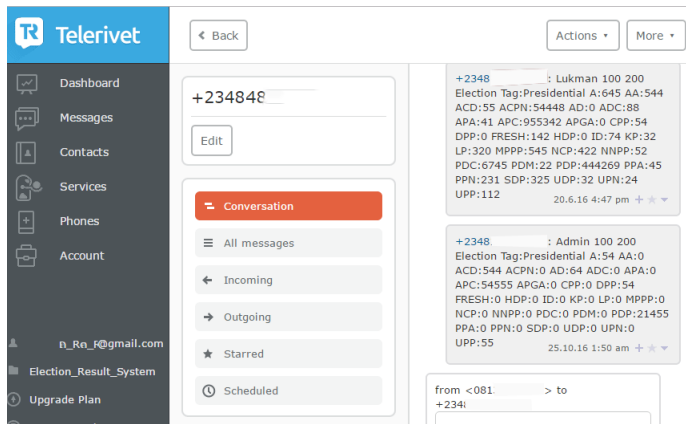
Telerivet

Dashboard
Messages
Contacts
Services
Phones
Account

Ð_Rŋ_F@gmail.com
Election_Result_System
Upgrade Plan

Back

Actions ▾
More ▾

+234848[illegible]
Edit

Conversation
All messages
Incoming
Outgoing
Starred
Scheduled

+2348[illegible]: Lukman 100 200 Election Tag:Presidential A:645 AA:544 ACD:55 ACPN:54448 AD:0 ADC:88 APA:41 APC:955342 APGA:0 CPP:54 DPP:0 FRESH:142 HDP:0 ID:74 KP:32 LP:320 MPPP:545 NCP:422 NNPP:52 PDC:6745 PDM:22 PDP:444269 PPA:45 PPN:231 SDP:325 UDP:32 UPN:24 UPP:112
20.6.16 4:47 pm

+2348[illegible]: Admin 100 200 Election Tag:Presidential A:54 AA:0 ACD:544 ACPN:0 AD:64 ADC:0 APA:0 APC:54555 APGA:0 CPP:0 DPP:54 FRESH:0 HDP:0 ID:0 KP:0 LP:0 MPPP:0 NCP:0 NNPP:0 PDC:0 PDM:0 PDP:21455 PPA:0 PPN:0 SDP:0 UDP:0 UPN:0 UPP:55
25.10.16 1:50 am

from <081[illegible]> to +2348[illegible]